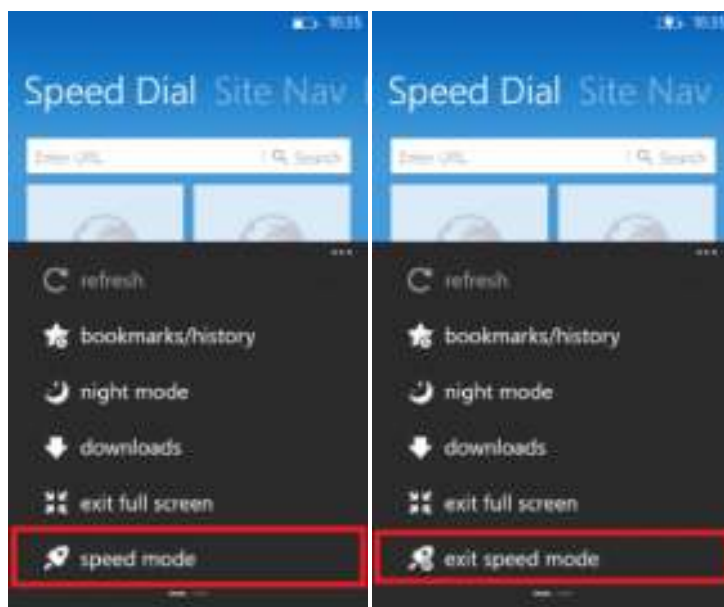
10:35

Speed Dial Site Nav

Enter URL

Search

...

refresh

bookmarks/history

night mode

downloads

exit full screen

speed mode

10:35

Speed Dial Site Nav

Enter URL

Search

...

refresh

bookmarks/history

night mode

downloads

exit full screen

exit speed mode